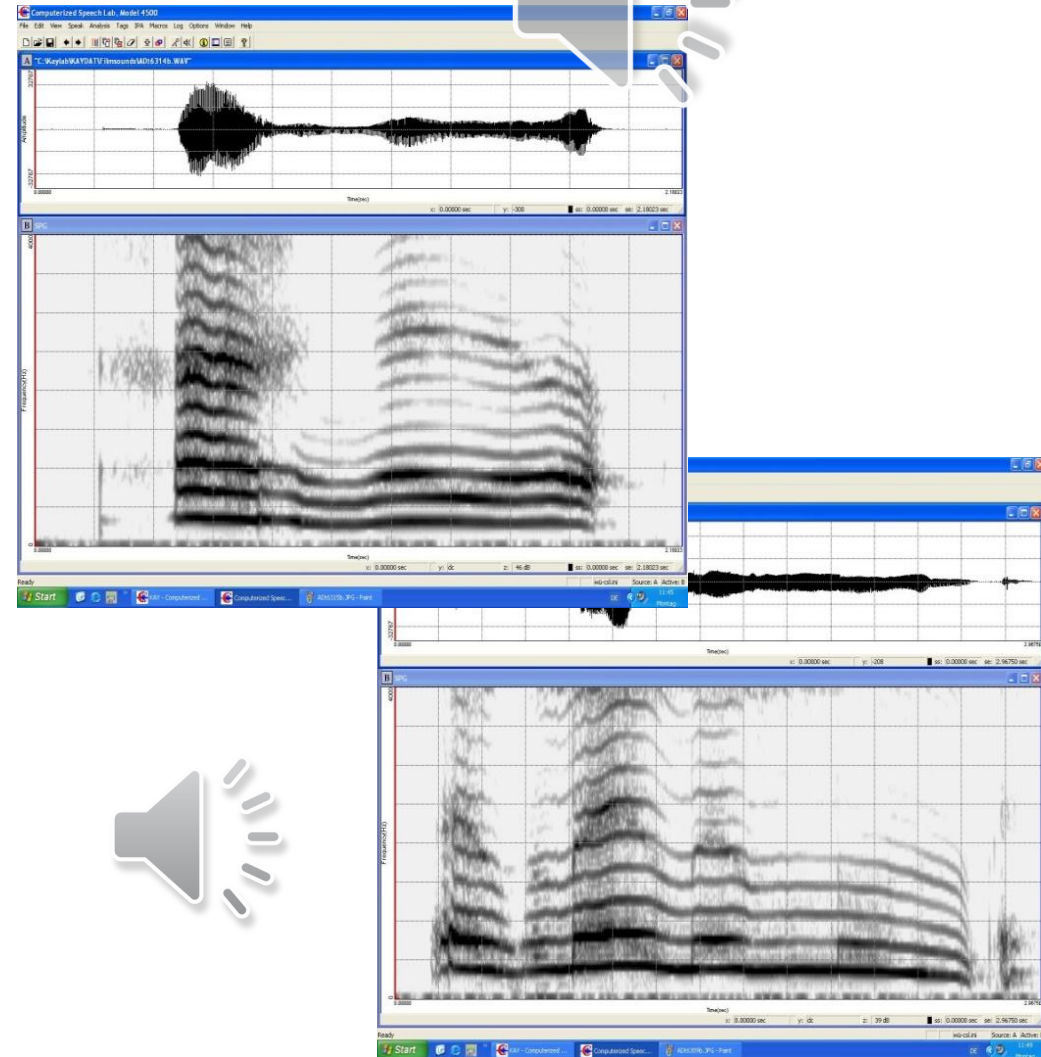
Computerized Speech Lab, Model 4500
File Edit View Speak Analysis Tags IPA Macros Log Options Window Help
A "C:\Keylab\KAYDAT\Filmsounds\ADt6314b.WAV"
32767
Amplitude
-32767
0.00000
Time(sec)
2.18023
c: 0.00000 sec y: -300 ss: 0.00000 sec se: 2.18023 sec
B SPG
4000
Frequency(Hz)
0
0.00000
Time(sec)
2.18023
c: 0.00000 sec y: dc z: 46 dB ss: 0.00000 sec se: 2.18023 sec
Ready
wd-csl.ini Source: A Active: B
Start KAY - Computerized ... Computerized Speec... ADt6315b.JPG - Paint
DE 11:45 Montag

-32767
0.00000
Time(sec)
2.96750
c: 0.00000 sec y: -208 ss: 0.00000 sec se: 2.96750 sec
B SPG
4000
Frequency(Hz)
0
0.00000
Time(sec)
2.96750
c: 0.00000 sec y: dc z: 39 dB ss: 0.00000 sec se: 2.96750 sec
Ready
wd-csl.ini Source: A Active: B
Start KAY - Computerized ... Computerized Speec... ADt6309b.JPG - Paint
DE 11:49 Montag